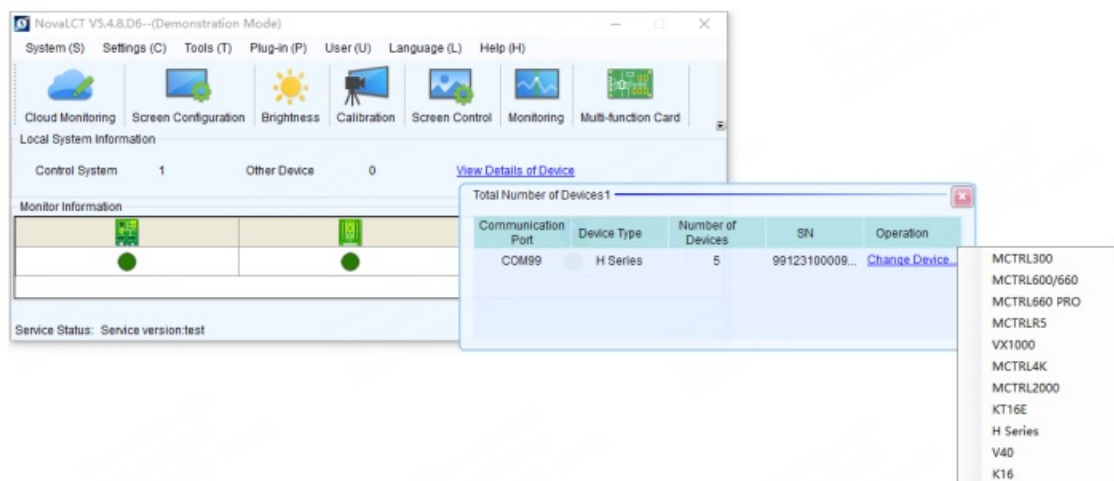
NovaLCT V5.4.8.D6--(Demonstration Mode)

System (S) Settings (C) Tools (T) Plug-in (P) User (U) Language (L) Help (H)

Cloud Monitoring Screen Configuration Brightness Calibration Screen Control Monitoring Multi-function Card

Local System Information

Control System 1 Other Device 0 View Details of Device

Monitor Information

Service Status: Service version:test

Total Number of Devices1

| Communication Port | Device Type | Number of Devices | SN | Operation |
|---|---|---|---|---|
| COM99 | H Series | 5 | 99123100009... | Change Device... |

MCTRL300
MCTRL600/660
MCTRL660 PRO
MCTRLR5
VX1000
MCTRL4K
MCTRL2000
KT16E
H Series
V40
K16